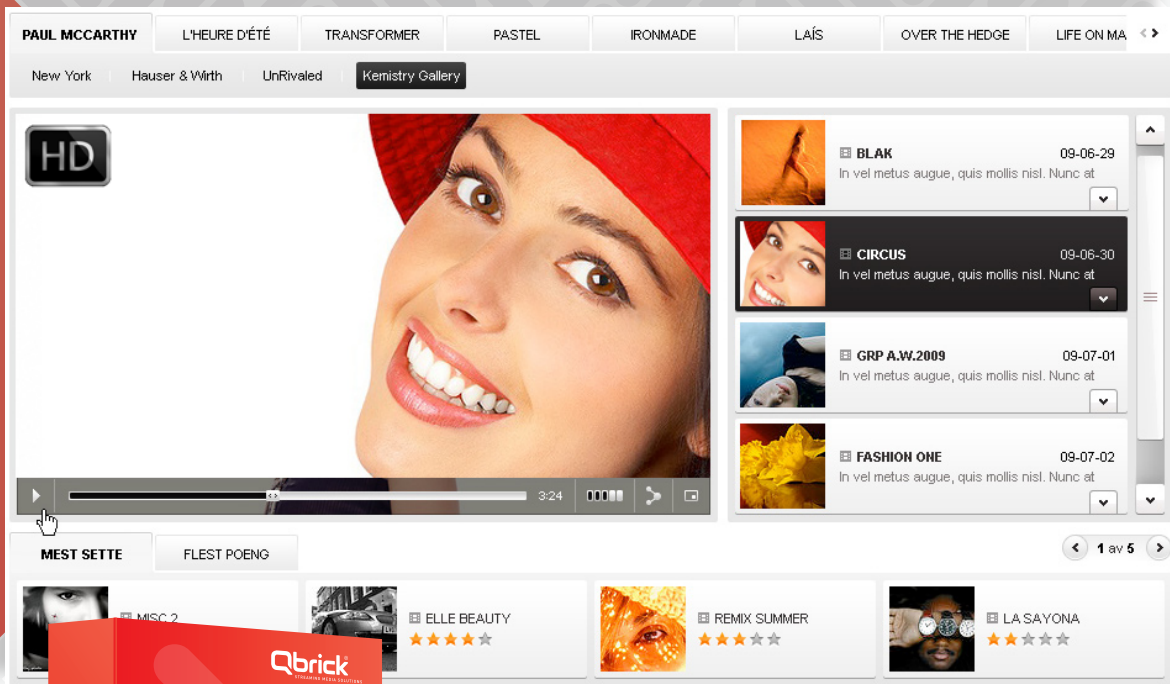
PAUL MCCARTHY | L'HEURE D'ÉTÉ | TRANSFORMER | PASTEL | IRONMADE | LAÍS | OVER THE HEDGE | LIFE ON MA

New York | Hauser & Wirth | UnRivaled | Kemistry Gallery

HD

3:24

BLAK 09-06-29
In vel metus augue, quis mollis nisl. Nunc at

CIRCUS 09-06-30
In vel metus augue, quis mollis nisl. Nunc at

GRP A.W.2009 09-07-01
In vel metus augue, quis mollis nisl. Nunc at

FASHION ONE 09-07-02
In vel metus augue, quis mollis nisl. Nunc at

MEST SETTE | FLEST POENG

1 av 5

MISC 2

ELLE BEAUTY

REMIX SUMMER

LA SAYONA

Qbrick
STREAMING MEDIA SOLUTIONS